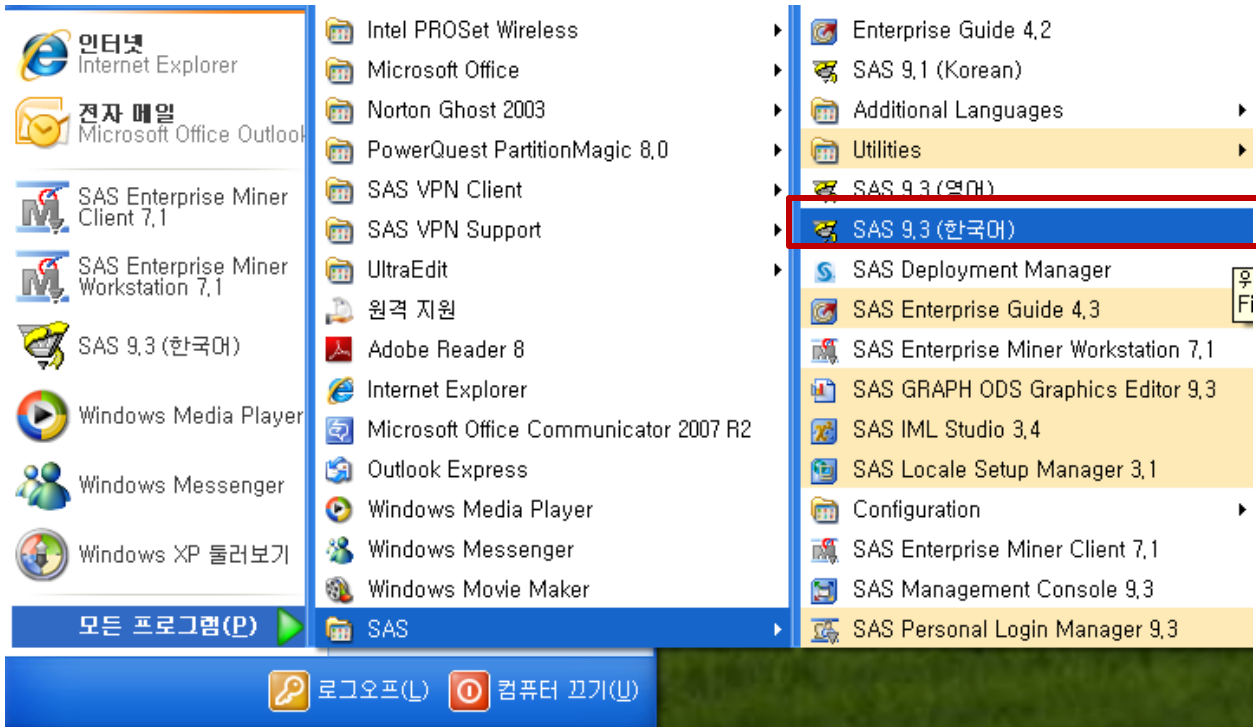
인터넷
Internet Explorer

전자 메일
Microsoft Office Outlook

SAS Enterprise Miner Client 7.1

SAS Enterprise Miner Workstation 7.1

SAS 9.3 (한국어)

Windows Media Player

Windows Messenger

Windows XP 둘러보기

모든 프로그램(P)

Intel PROSet Wireless
Microsoft Office
Norton Ghost 2003
PowerQuest PartitionMagic 8.0
SAS VPN Client
SAS VPN Support
UltraEdit
원격 지원
Adobe Reader 8
Internet Explorer
Microsoft Office Communicator 2007 R2
Outlook Express
Windows Media Player
Windows Messenger
Windows Movie Maker
SAS

Enterprise Guide 4.2
SAS 9.1 (Korean)
Additional Languages
Utilities
SAS 9.3 (영어)
SAS 9.3 (한국어)
SAS Deployment Manager
SAS Enterprise Guide 4.3
SAS Enterprise Miner Workstation 7.1
SAS GRAPH ODS Graphics Editor 9.3
SAS IML Studio 3.4
SAS Locale Setup Manager 3.1
Configuration
SAS Enterprise Miner Client 7.1
SAS Management Console 9.3
SAS Personal Login Manager 9.3

위
Fi

로그오프(L)
컴퓨터 끄기(U)